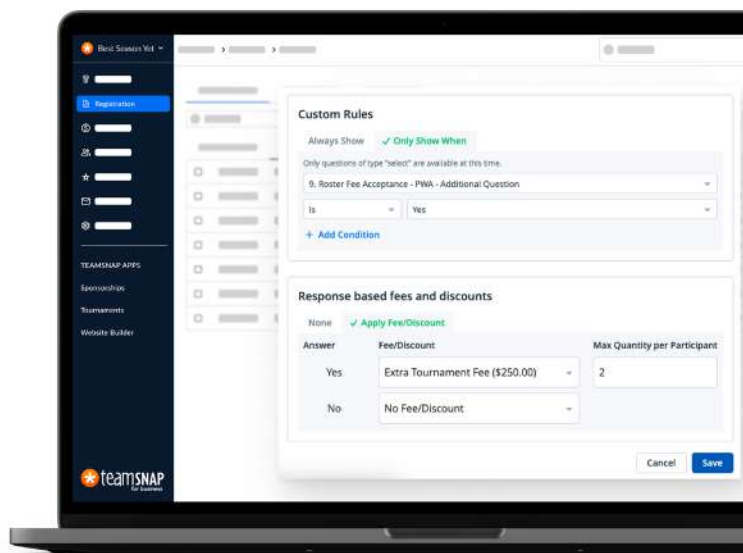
Best Season Yet

Registration

TEAMSNAP APPS

Sponsorships

Tournaments

Website Builder

teamSNAP for business

Custom Rules

Always Show ✓ Only Show When

Only questions of type "select" are available at this time.

9. Roster Fee Acceptance - PWA - Additional Question

Is

Yes

+ Add Condition

Response based fees and discounts

None ✓ Apply Fee/Discount

| Answer | Fee/Discount | Max Quantity per Participant |
|---|---|---|
| Yes | Extra Tournament Fee ($250.00) | 2 |
| No | No Fee/Discount | |

Cancel Save